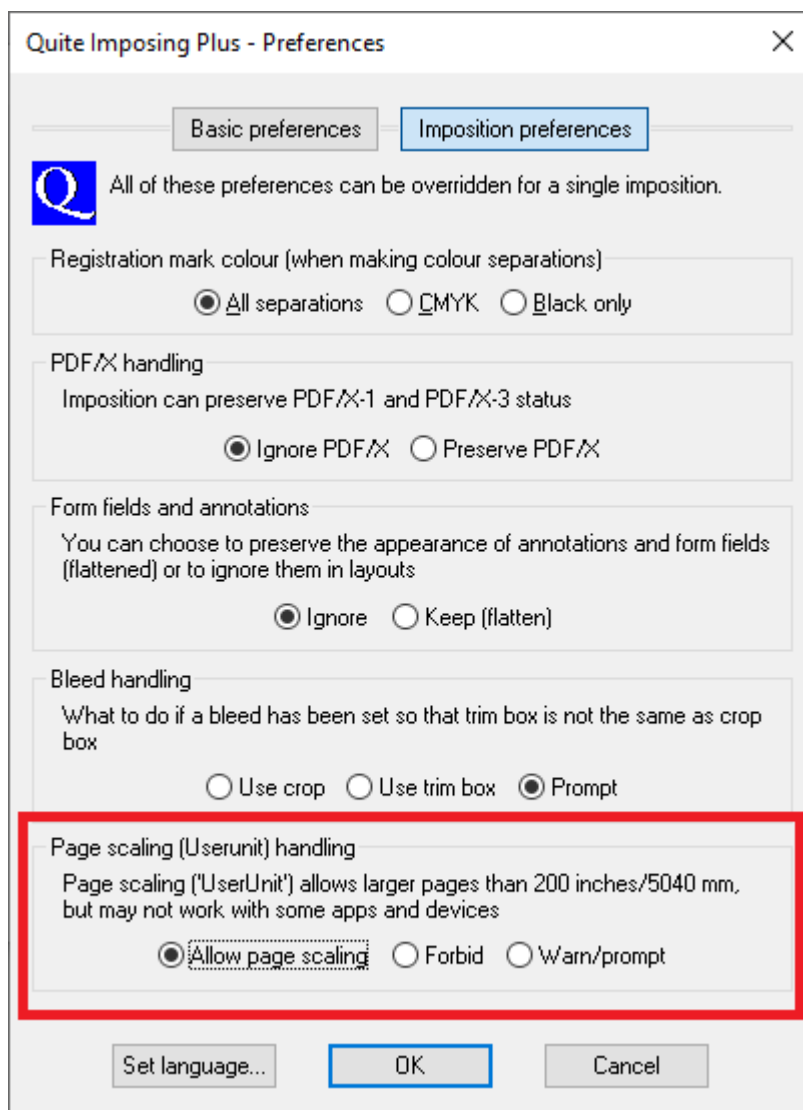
Quite Imposing Plus - Preferences

×

Basic preferences

Imposition preferences

Q

All of these preferences can be overridden for a single imposition.

Registration mark colour (when making colour separations)

All separations

CMYK

Black only

PDF/X handling

Imposition can preserve PDF/X-1 and PDF/X-3 status

Ignore PDF/X

Preserve PDF/X

Form fields and annotations

You can choose to preserve the appearance of annotations and form fields (flattened) or to ignore them in layouts

Ignore

Keep (flatten)

Bleed handling

What to do if a bleed has been set so that trim box is not the same as crop box

Use crop

Use trim box

Prompt

Page scaling (Userunit) handling

Page scaling ('UserUnit') allows larger pages than 200 inches/5040 mm, but may not work with some apps and devices

Allow page scaling

Forbid

Warn/prompt

Set language...

OK

Cancel